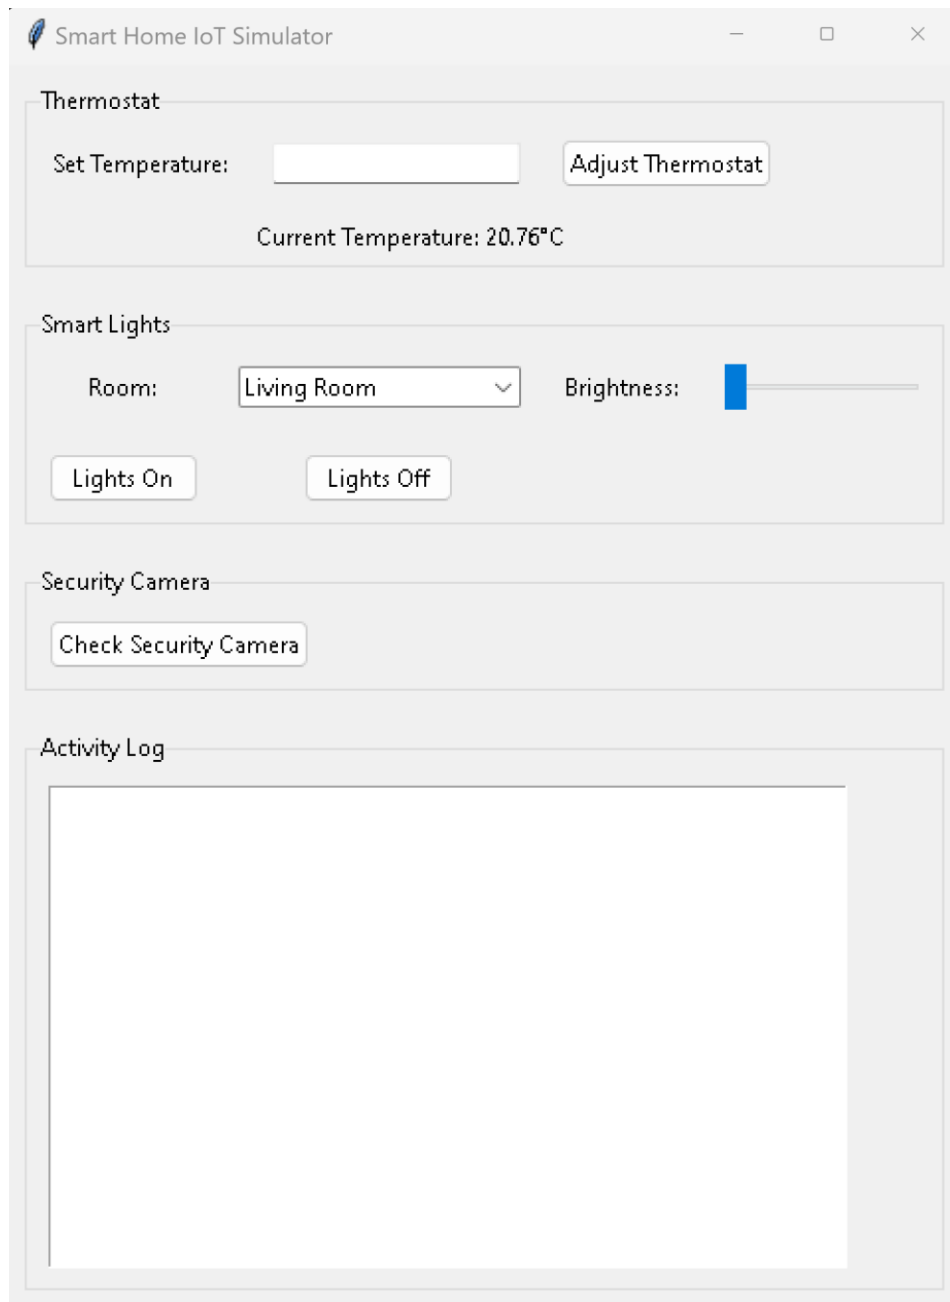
Smart Home IoT Simulator

Thermostat

Set Temperature:

Adjust Thermostat

Current Temperature: 20.76°C

Smart Lights

Room:

Living Room

Brightness:

Lights On

Lights Off

Security Camera

Check Security Camera

Activity Log